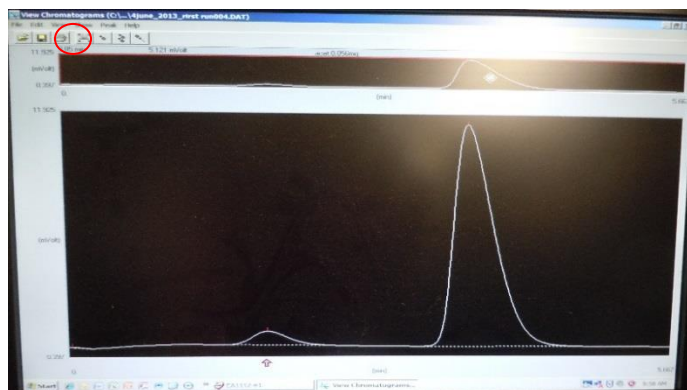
View Chromatograms (C:\...\4june_2013_nrst run004.DAT)

File Edit View Peak Help

11.925

5.121 mV/s

acet 0.05(mg)

(mV/s)

0.397

0

(min)

5.667

11.925

(mV/s)

0.397

0

(min)

5.667

Start

View Chromatograms...